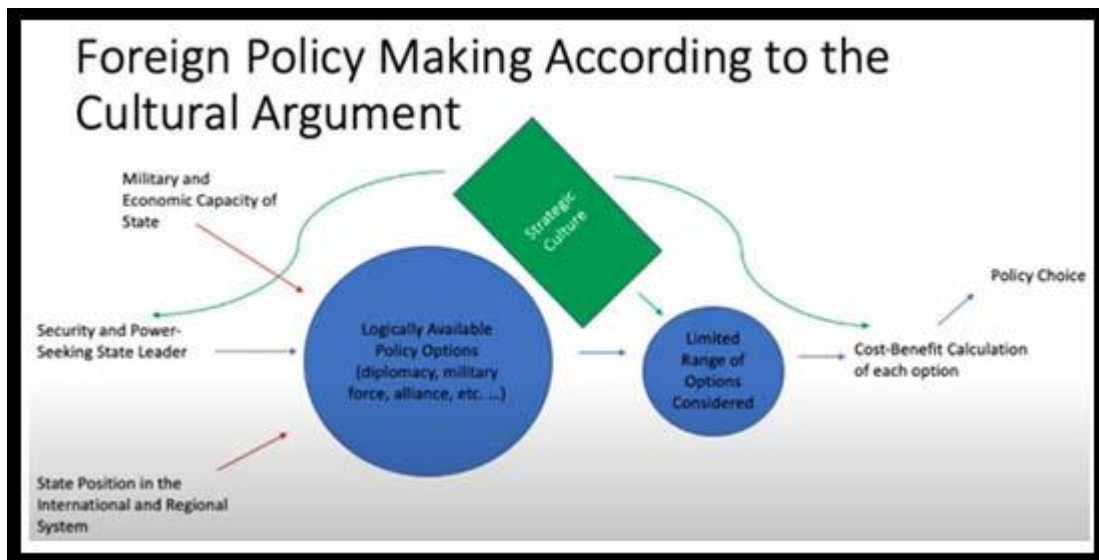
Foreign Policy Making According to the Cultural Argument

Military and Economic Capacity of State

Strategic Culture

Security and Power-Seeking State Leader

Logically Available Policy Options (diplomacy, military force, alliance, etc. ...)

Limited Range of Options Considered

Cost-Benefit Calculation of each option

Policy Choice

State Position in the International and Regional System